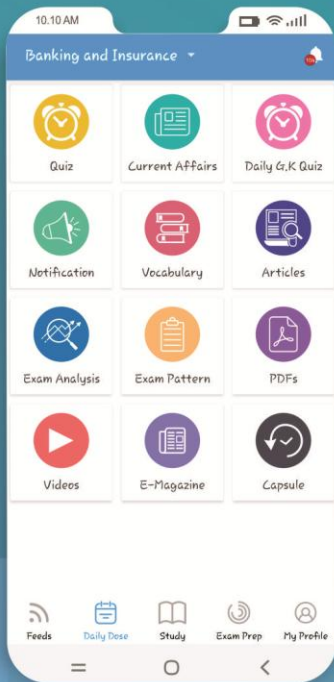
10.10 AM

Banking and Insurance

Quiz
Current Affairs
Daily G.K Quiz

Notification
Vocabulary
Articles

Exam Analysis
Exam Pattern
PDFs

Videos
E-Magazine
Capsule

Feeds
Daily Dose
Study
Exam Prep
My Profile